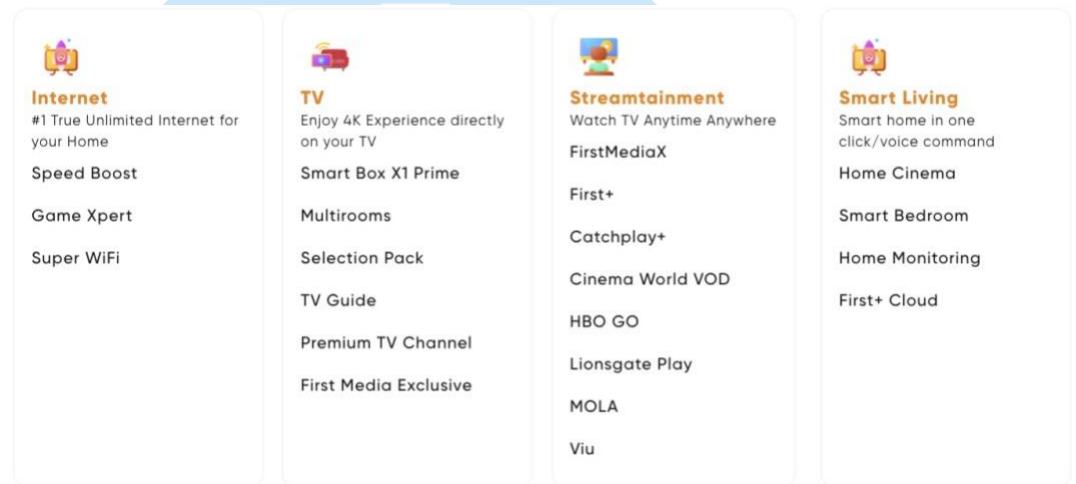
Internet
#1 True Unlimited Internet for your Home

Speed Boost

Game Xpert

Super WiFi

TV
Enjoy 4K Experience directly on your TV

Smart Box X1 Prime

Multirooms

Selection Pack

TV Guide

Premium TV Channel

First Media Exclusive

Streamtainment
Watch TV Anytime Anywhere

FirstMediaX

First+

Catchplay+

Cinema World VOD

HBO GO

Lionsgate Play

MOLA

Viu

Smart Living
Smart home in one click/voice command

Home Cinema

Smart Bedroom

Home Monitoring

First+ Cloud